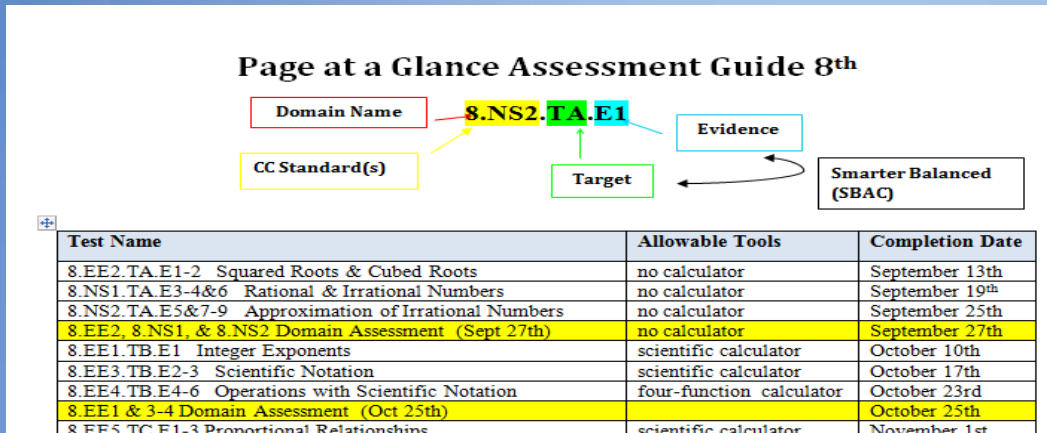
Page at a Glance Assessment Guide 8th

Domain Name

8.NS2.TA.E1

Evidence

CC Standard(s)

Target

Smarter Balanced (SBAC)

| Test Name | Allowable Tools | Completion Date |
|---|---|---|
| 8.EE2.TA.E1-2 Squared Roots & Cubed Roots | no calculator | September 13th |
| 8.NS1.TA.E3-4&6 Rational & Irrational Numbers | no calculator | September 19th |
| 8.NS2.TA.E5&7-9 Approximation of Irrational Numbers | no calculator | September 25th |
| 8.EE2, 8.NS1, & 8.NS2 Domain Assessment (Sept 27th) | no calculator | September 27th |
| 8.EE1.TB.E1 Integer Exponents | scientific calculator | October 10th |
| 8.EE3.TB.E2-3 Scientific Notation | scientific calculator | October 17th |
| 8.EE4.TB.E4-6 Operations with Scientific Notation | four-function calculator | October 23rd |
| 8.EE1 & 3-4 Domain Assessment (Oct 25th) | | October 25th |
| 8.EE5.TC.E1-3 Proportional Relationships | scientific calculator | November 1st |